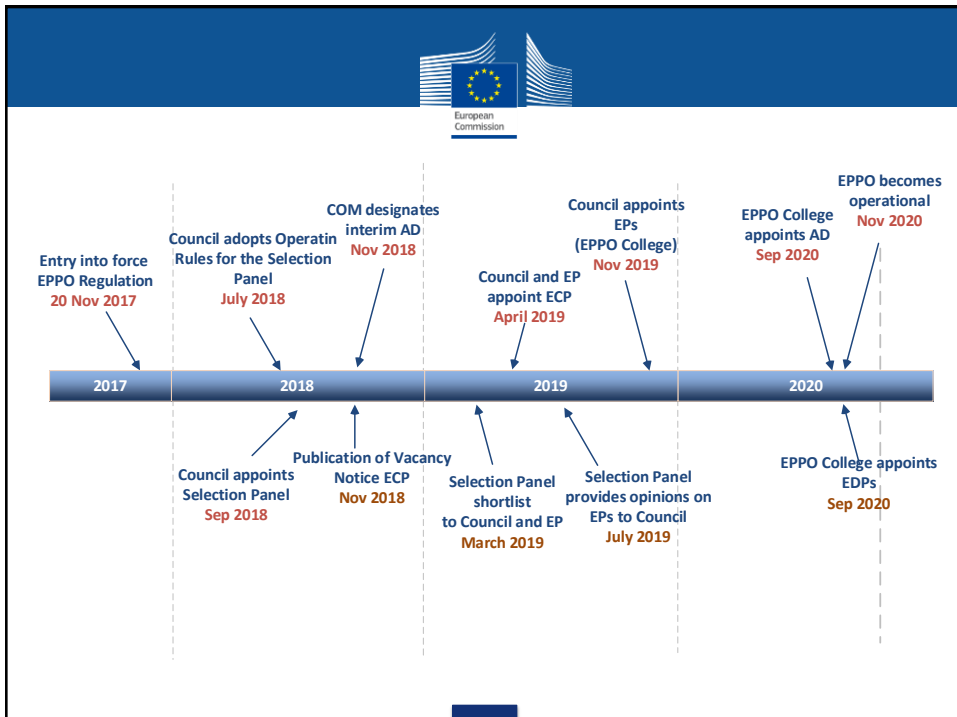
European Commission

Entry into force EPPO Regulation
20 Nov 2017

Council adopts Operatin Rules for the Selection Panel
July 2018

COM designates interim AD
Nov 2018

Council and EP appoint ECP
April 2019

Council appoints EPs (EPPO College)
Nov 2019

EPPO College appoints AD
Sep 2020

EPPO becomes operational
Nov 2020

2017

2018

2019

2020

Council appoints Selection Panel
Sep 2018

Publication of Vacancy Notice ECP
Nov 2018

Selection Panel shortlist to Council and EP
March 2019

Selection Panel provides opinions on EPs to Council
July 2019

EPPO College appoints EDPs
Sep 2020